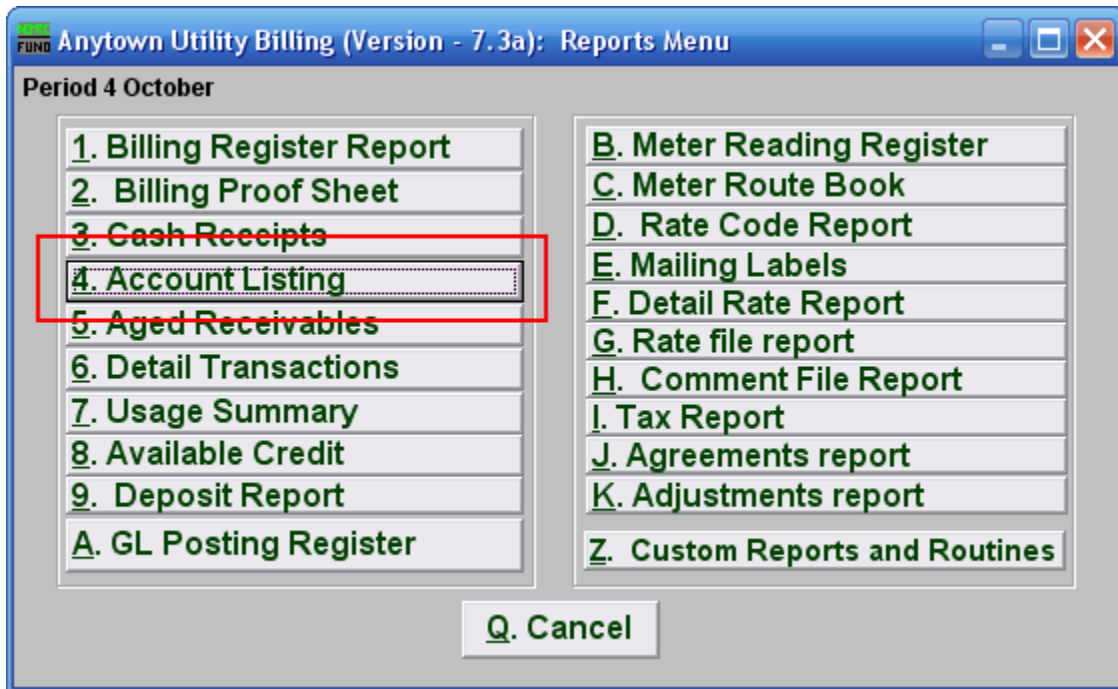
NEMRC FUND Anytown Utility Billing (Version - 7.3a): Reports Menu

Period 4 October

1. Billing Register Report
2. Billing Proof Sheet
3. Cash Receipts
4. Account Listing
5. Aged Receivables
6. Detail Transactions
7. Usage Summary
8. Available Credit
9. Deposit Report
A. GL Posting Register

B. Meter Reading Register
C. Meter Route Book
D. Rate Code Report
E. Mailing Labels
F. Detail Rate Report
G. Rate file report
H. Comment File Report
I. Tax Report
J. Agreements report
K. Adjustments report
Z. Custom Reports and Routines

Q. Cancel